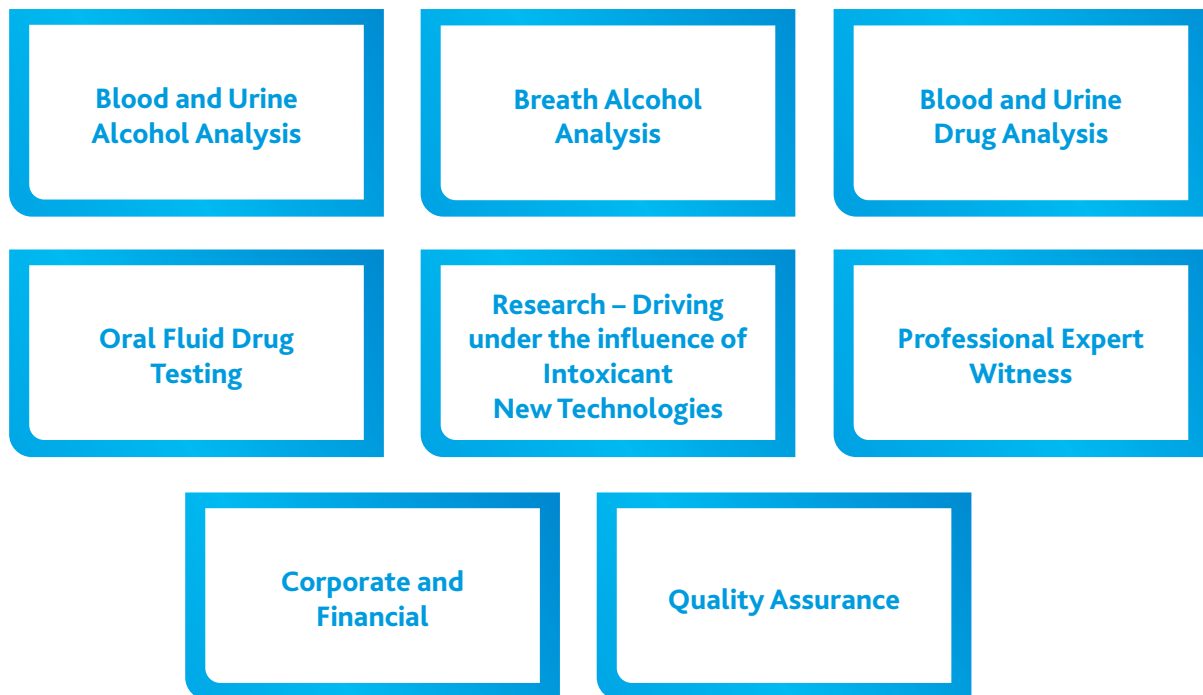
Blood and Urine Alcohol Analysis

Breath Alcohol Analysis

Blood and Urine Drug Analysis

Oral Fluid Drug Testing

Research – Driving under the influence of Intoxicant
New Technologies

Professional Expert Witness

Corporate and Financial

Quality Assurance